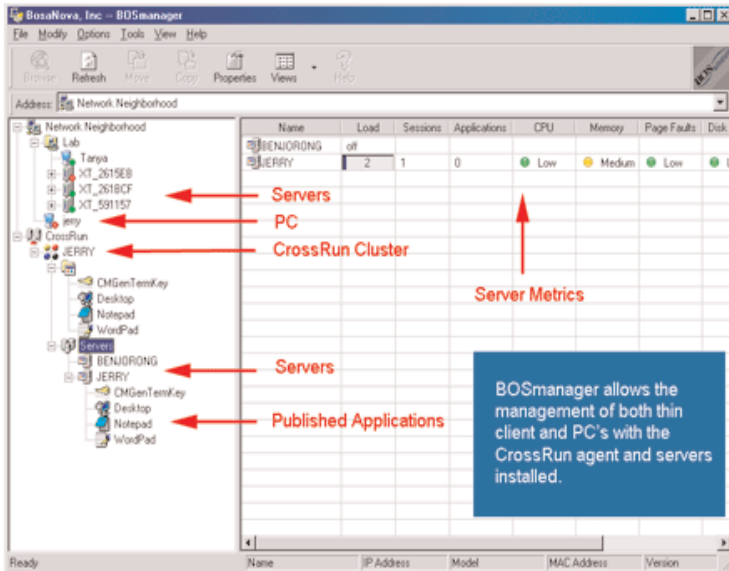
BosaNova, Inc - BOSmanager

File Modify Options Tools View Help

Browse Refresh Move Copy Properties Views Help

Address: Network Neighborhood

Network Neighborhood
Lab
Tanya
XT_2615E8
XT_2618CF
XT_591157
jerry
CrossRun
JERRY
CMGenTermKey
Desktop
Notepad
WordPad
Servers
BENJORONG
JERRY
CMGenTermKey
Desktop
Notepad
WordPad

| Name | Load | Sessions | Applications | CPU | Memory | Page Faults | Disk |
|---|---|---|---|---|---|---|---|
| BENJORONG | off | | | | | | |
| JERRY | 2 | 1 | 0 | Low | Medium | Low | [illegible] |

Servers

PC

CrossRun Cluster

Server Metrics

Servers

Published Applications

BOSmanager allows the management of both thin client and PC's with the CrossRun agent and servers installed.

Ready

Name | IP Address | Model | MAC Address | Version